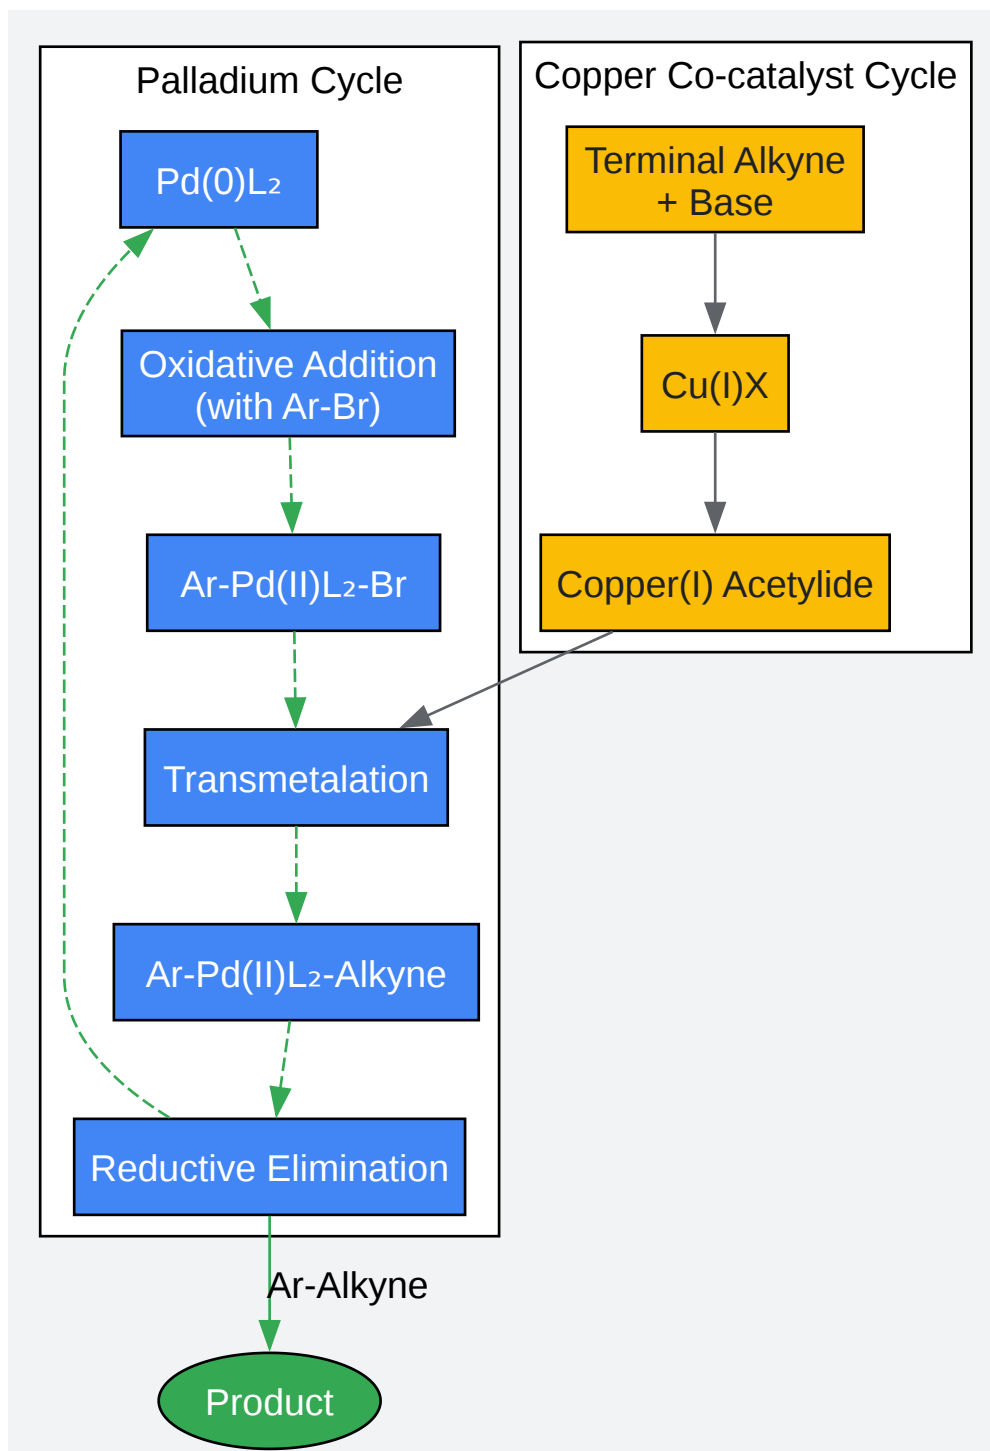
Palladium Cycle

Pd(0)L₂

Oxidative Addition (with Ar-Br)

Ar-Pd(II)L₂-Br

Transmetalation

Ar-Pd(II)L₂-Alkyne

Reductive Elimination

Copper Co-catalyst Cycle

Terminal Alkyne + Base

Cu(I)X

Copper(I) Acetylide

Ar-Alkyne

Product